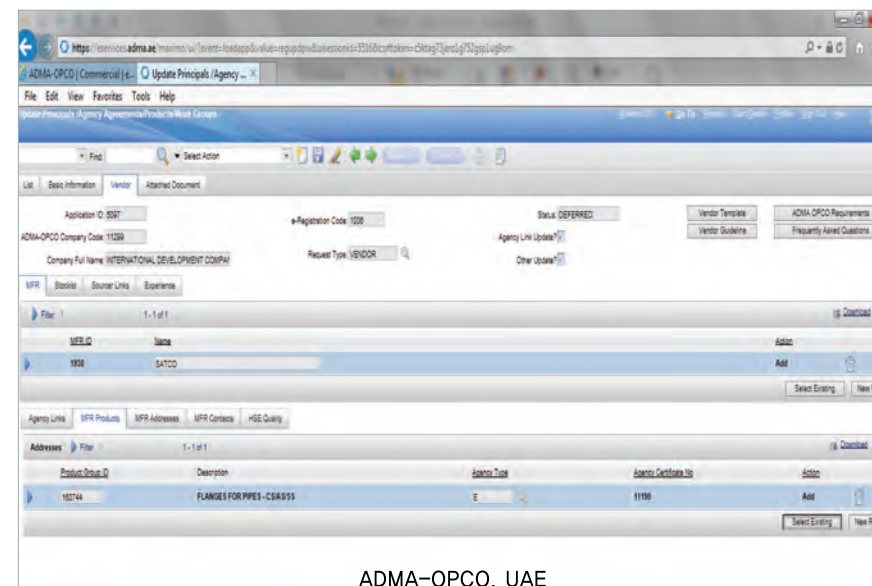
https://eservices.adma.ae/maximo/ui/?event=loadapp&value=regupdpw&uisessionid=5316&csrftoken=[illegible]

ADMA-OPCO | Commercial | e... Update Principals /Agency ... ×

File Edit View Favorites Tools Help

Update Principals /Agency Agreements/Products/Work Groups

Find: Select Action

List Basic Information Vendor Attached Document

Application ID: 5097
ADMA-OPCO Company Code: 11299
Company Full Name: INTERNATIONAL DEVELOPMENT COMPAN
e-Registration Code: 1006
Request Type: VENDOR
Status: DEFERRED
Agency Link Update?
Other Update?
Vendor Template
Vendor Guideline
ADMA OPCO Requirements
Frequently Asked Questions

MFR Stockist Sourcer Links Experience

Filter 1 - 1 of 1 Download

| MFR ID | Name | Action |
|---|---|---|
| 1930 | SATCO | Add |

Select Existing New

Agency Links MFR Products MFR Addresses MFR Contacts HSE Quality

Addresses Filter 1 - 1 of 1 Download

| Product Group ID | Description | Agency Type | Agency Certificate No | Action |
|---|---|---|---|---|
| 102744 | FLANGES FOR PIPES - CS/AS/SS | E | 11190 | Add |

Select Existing New R

ADMA-OPCO, UAE